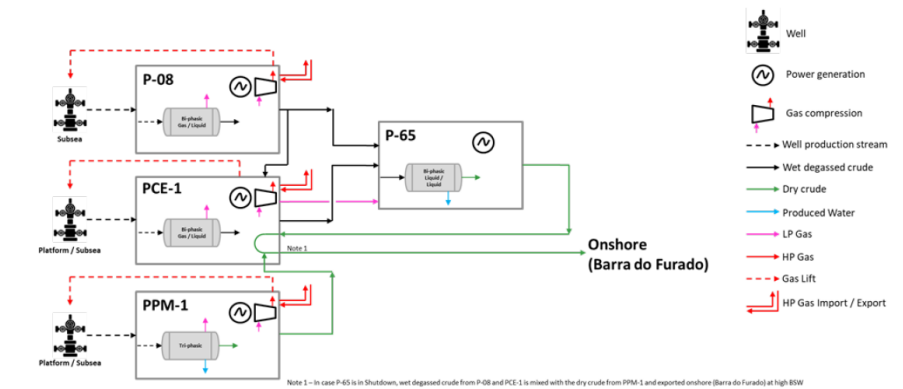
P-08

Subsea

Bi-phasic Gas / Liquid

P-65

Bi-phasic Liquid / Liquid

PCE-1

Platform / Subsea

Bi-phasic Gas / Liquid

Note 1

Onshore (Barra do Furado)

PPM-1

Platform / Subsea

Tri-phasic

Well

Power generation

Gas compression

Well production stream

Wet degassed crude

Dry crude

Produced Water

LP Gas

HP Gas

Gas Lift

HP Gas Import / Export

Note 1 – In case P-65 is in Shutdown, wet degassed crude from P-08 and PCE-1 is mixed with the dry crude from PPM-1 and exported onshore (Barra do Furado) at high BSW